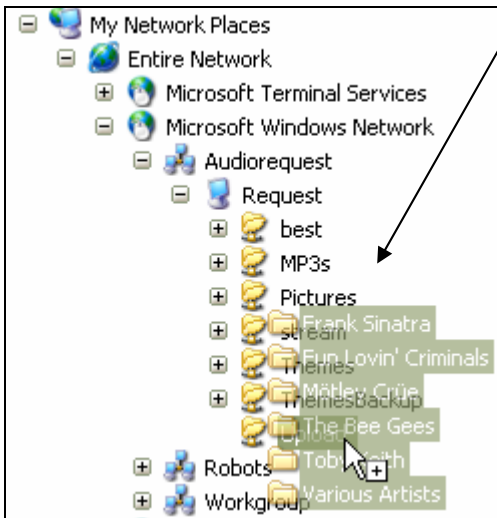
My Network Places
Entire Network
Microsoft Terminal Services
Microsoft Windows Network
Audiorequest
Request
best
MP3s
Pictures
stream
Themes
ThemesBackup
Upload
Robots
Workgroup

Frank Sinatra
Fun Lovin' Criminals
Mötley Crüe
The Bee Gees
Toby Keith
Various Artists